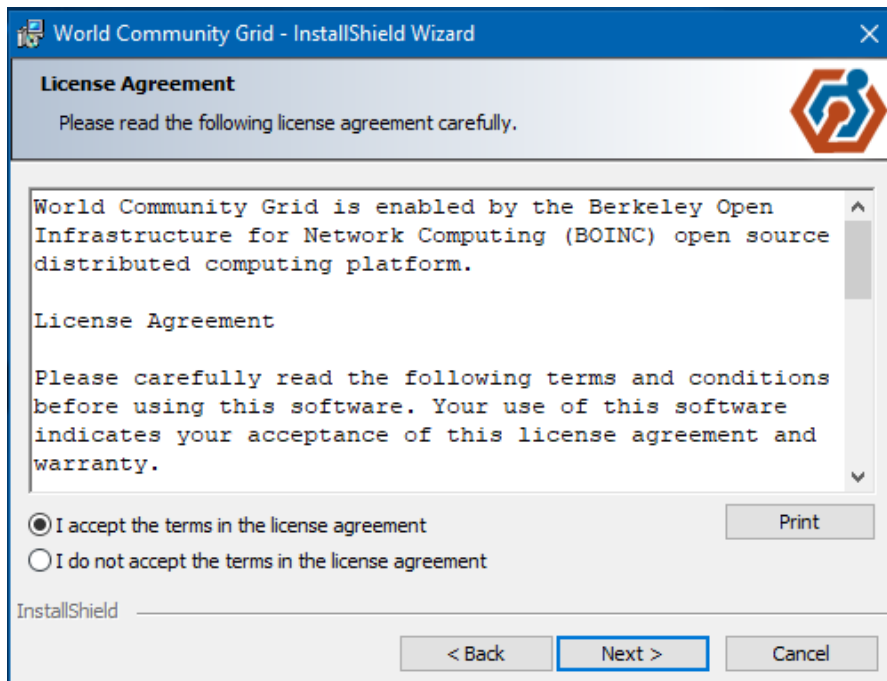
World Community Grid - InstallShield Wizard

License Agreement

Please read the following license agreement carefully.

World Community Grid is enabled by the Berkeley Open Infrastructure for Network Computing (BOINC) open source distributed computing platform.

License Agreement

Please carefully read the following terms and conditions before using this software. Your use of this software indicates your acceptance of this license agreement and warranty.

I accept the terms in the license agreement

I do not accept the terms in the license agreement

Print

InstallShield

< Back

Next >

Cancel